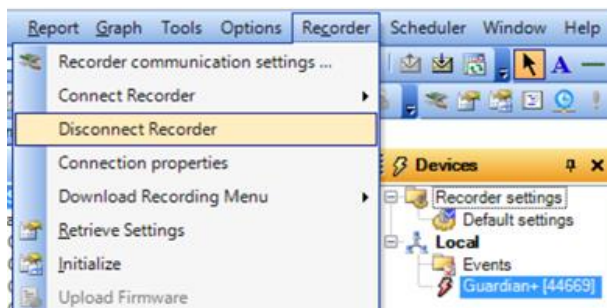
Report Graph Tools Options Recorder Scheduler Window Help

Recorder communication settings ...
Connect Recorder
Disconnect Recorder
Connection properties
Download Recording Menu
Retrieve Settings
Initialize
Upload Firmware

A

Devices
Recorder settings
Default settings
Local
Events
Guardian+ [44669]